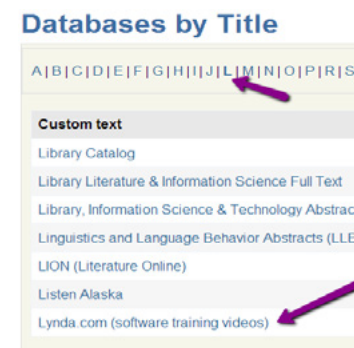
Databases by Title

A | B | C | D | E | F | G | H | I | J | L | M | N | O | P | R | S

Custom text

Library Catalog

Library Literature & Information Science Full Text

Library, Information Science & Technology Abstrac

Linguistics and Language Behavior Abstracts (LLE

LION (Literature Online)

Listen Alaska

Lynda.com (software training videos)